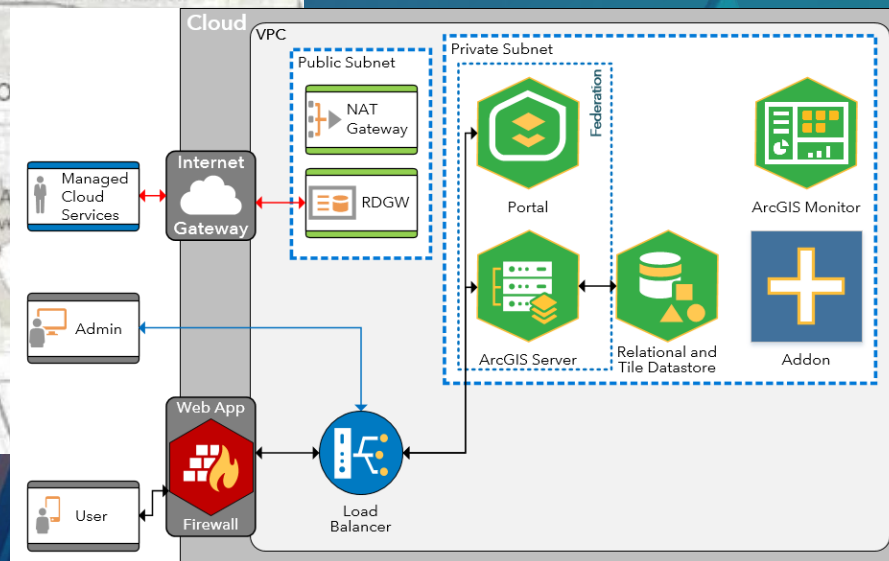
Cloud

VPC

Public Subnet

NAT Gateway

RDGW

Private Subnet

Federation

Portal

ArcGIS Monitor

ArcGIS Server

Relational and Tile Datastore

Addon

Managed Cloud Services

Internet Gateway

Admin

Web App

Firewall

User

Load Balancer